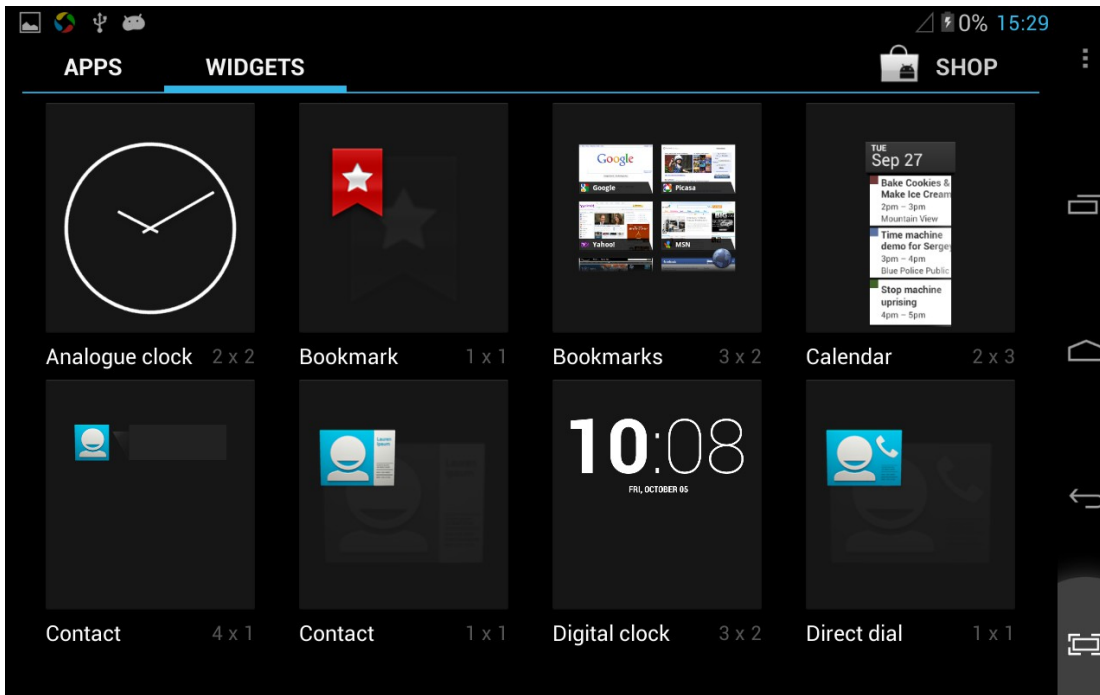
0% 15:29

APPS WIDGETS SHOP

Google
Google
Picasa
Yahoo!
MSN

TUE
Sep 27
Bake Cookies & Make Ice Cream
2pm – 3pm
Mountain View
Time machine demo for Sergey
3pm – 4pm
Blue Police Public
Stop machine uprising
4pm – 5pm

Analogue clock 2 x 2
Bookmark 1 x 1
Bookmarks 3 x 2
Calendar 2 x 3

10:08
FRI, OCTOBER 05

Contact 4 x 1
Contact 1 x 1
Digital clock 3 x 2
Direct dial 1 x 1